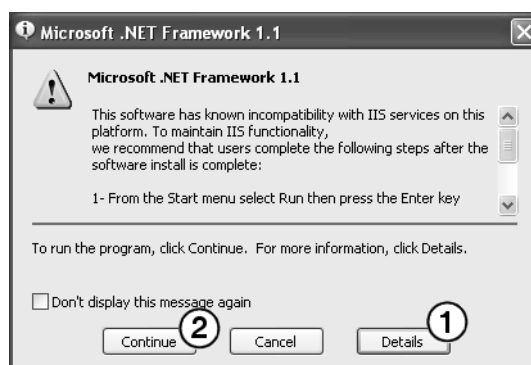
Microsoft .NET Framework 1.1

Microsoft .NET Framework 1.1

This software has known incompatibility with IIS services on this platform. To maintain IIS functionality,
we recommend that users complete the following steps after the software install is complete:

1- From the Start menu select Run then press the Enter key

To run the program, click Continue. For more information, click Details.

Don't display this message again

Continue ② Cancel Details ①